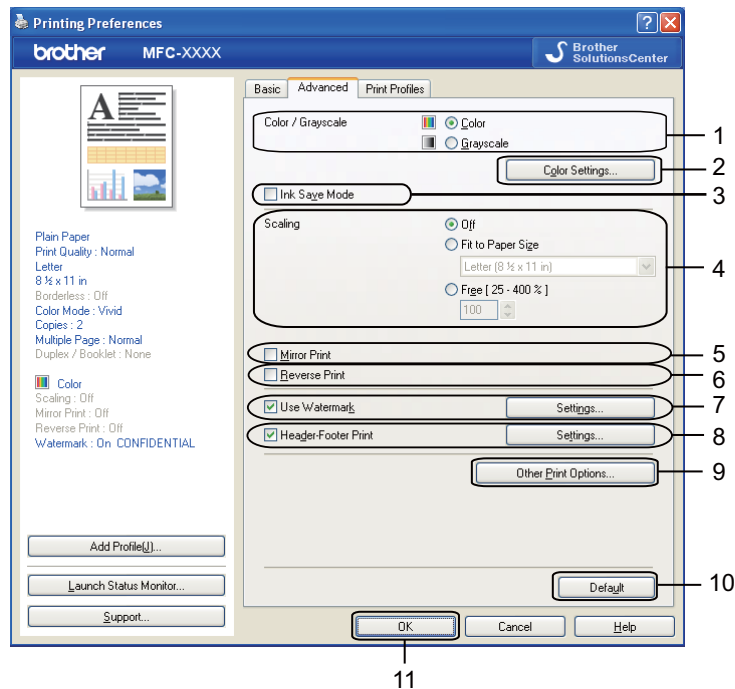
Printing Preferences

brother MFC-XXXX

Brother SolutionsCenter

Basic
Advanced
Print Profiles

Color / Grayscale
Color
Grayscale

Color Settings...

Ink Save Mode

Scaling
Off
Fit to Paper Size
Letter (8 ½ x 11 in)
Free [ 25 - 400 % ]
100

Mirror Print
Reverse Print

Use Watermark
Settings...

Header-Footer Print
Settings...

Other Print Options...

Default

Plain Paper
Print Quality : Normal
Letter
8 ½ x 11 in
Borderless : Off
Color Mode : Vivid
Copies : 2
Multiple Page : Normal
Duplex / Booklet : None

Color
Scaling : Off
Mirror Print : Off
Reverse Print : Off
Watermark : On CONFIDENTIAL

Add Profile(J)...
Launch Status Monitor...
Support...

OK
Cancel
Help

1
2
3
4
5
6
7
8
9
10
11